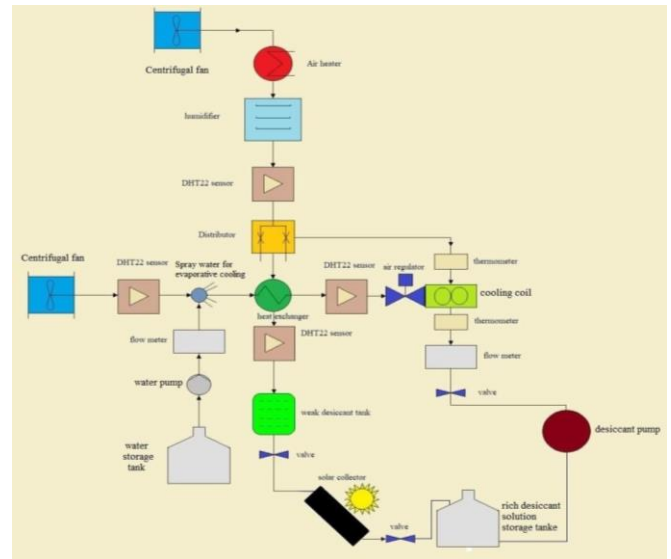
Centrifugal fan

Air heater

humidifier

DHT22 sensor

Distributor

Centrifugal fan

DHT22 sensor

Spray water for evaporative cooling

DHT22 sensor

air regulator

thermometer

cooling coil

heat exchanger

thermometer

DHT22 sensor

flow meter

flow meter

water pump

valve

weak desiccant tank

desiccant pump

water storage tank

valve

solar collector

valve

rich desiccant solution storage tanke